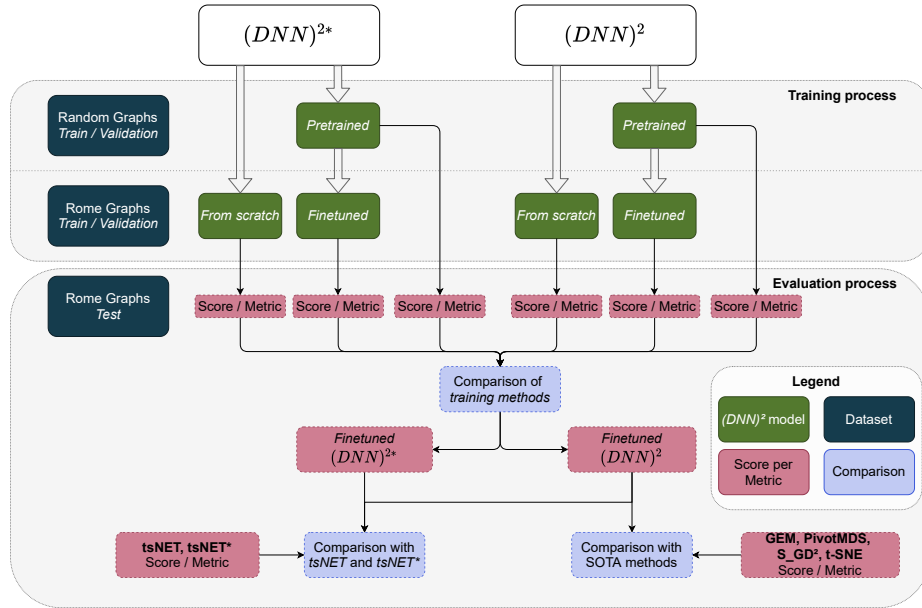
$(DNN)^{2*}$

$(DNN)^2$

Training process

Random Graphs
Train / Validation

Pretrained

Pretrained

Rome Graphs
Train / Validation

From scratch

Finetuned

From scratch

Finetuned

Evaluation process

Rome Graphs
Test

Score / Metric

Score / Metric

Score / Metric

Score / Metric

Score / Metric

Score / Metric

Comparison of
training methods

Legend

(DNN)² model

Dataset

Score per Metric

Comparison

Finetuned
$(DNN)^{2*}$

Finetuned
$(DNN)^2$

tsNET, tsNET*
Score / Metric

Comparison with
tsNET and tsNET*

Comparison with
SOTA methods

GEM, PivotMDS,
S_GD², t-SNE
Score / Metric